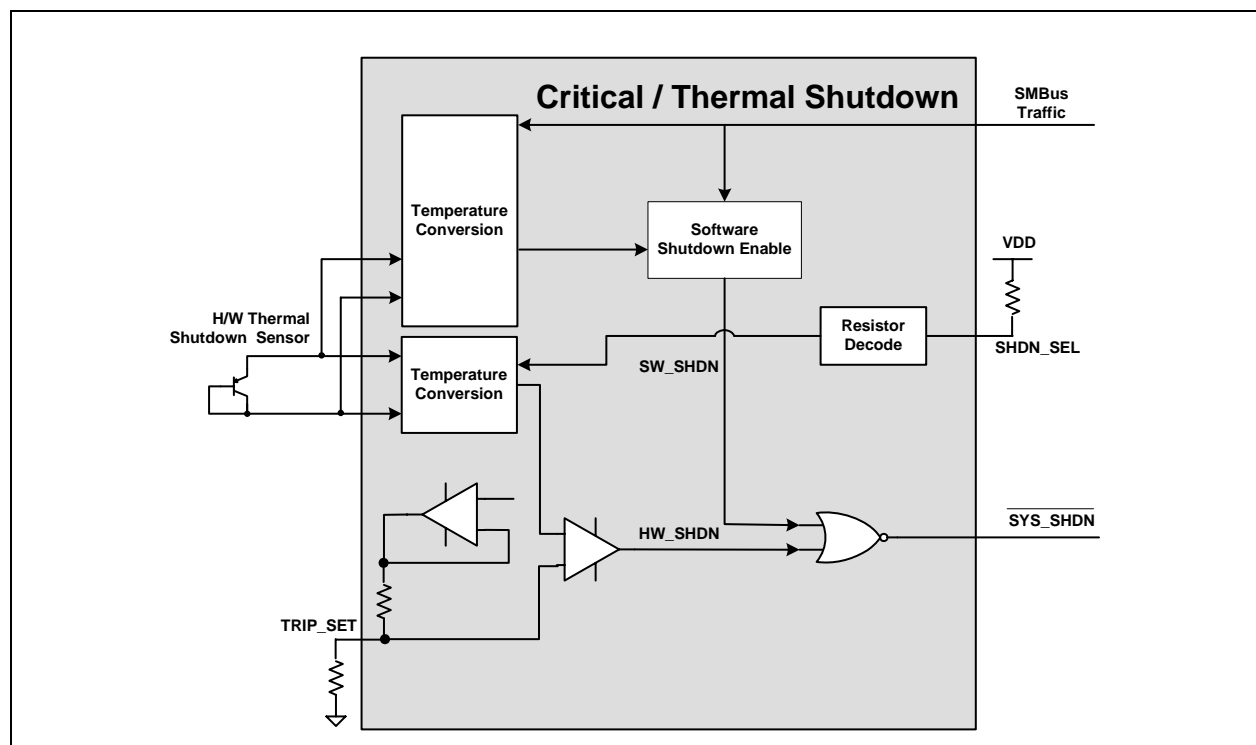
Critical / Thermal Shutdown

SMBus Traffic

Temperature Conversion

Software Shutdown Enable

VDD

H/W Thermal Shutdown Sensor

Resistor Decode

SHDN_SEL

Temperature Conversion

SW_SHDN

HW_SHDN

$\overline{SYS\_SHDN}$

TRIP_SET